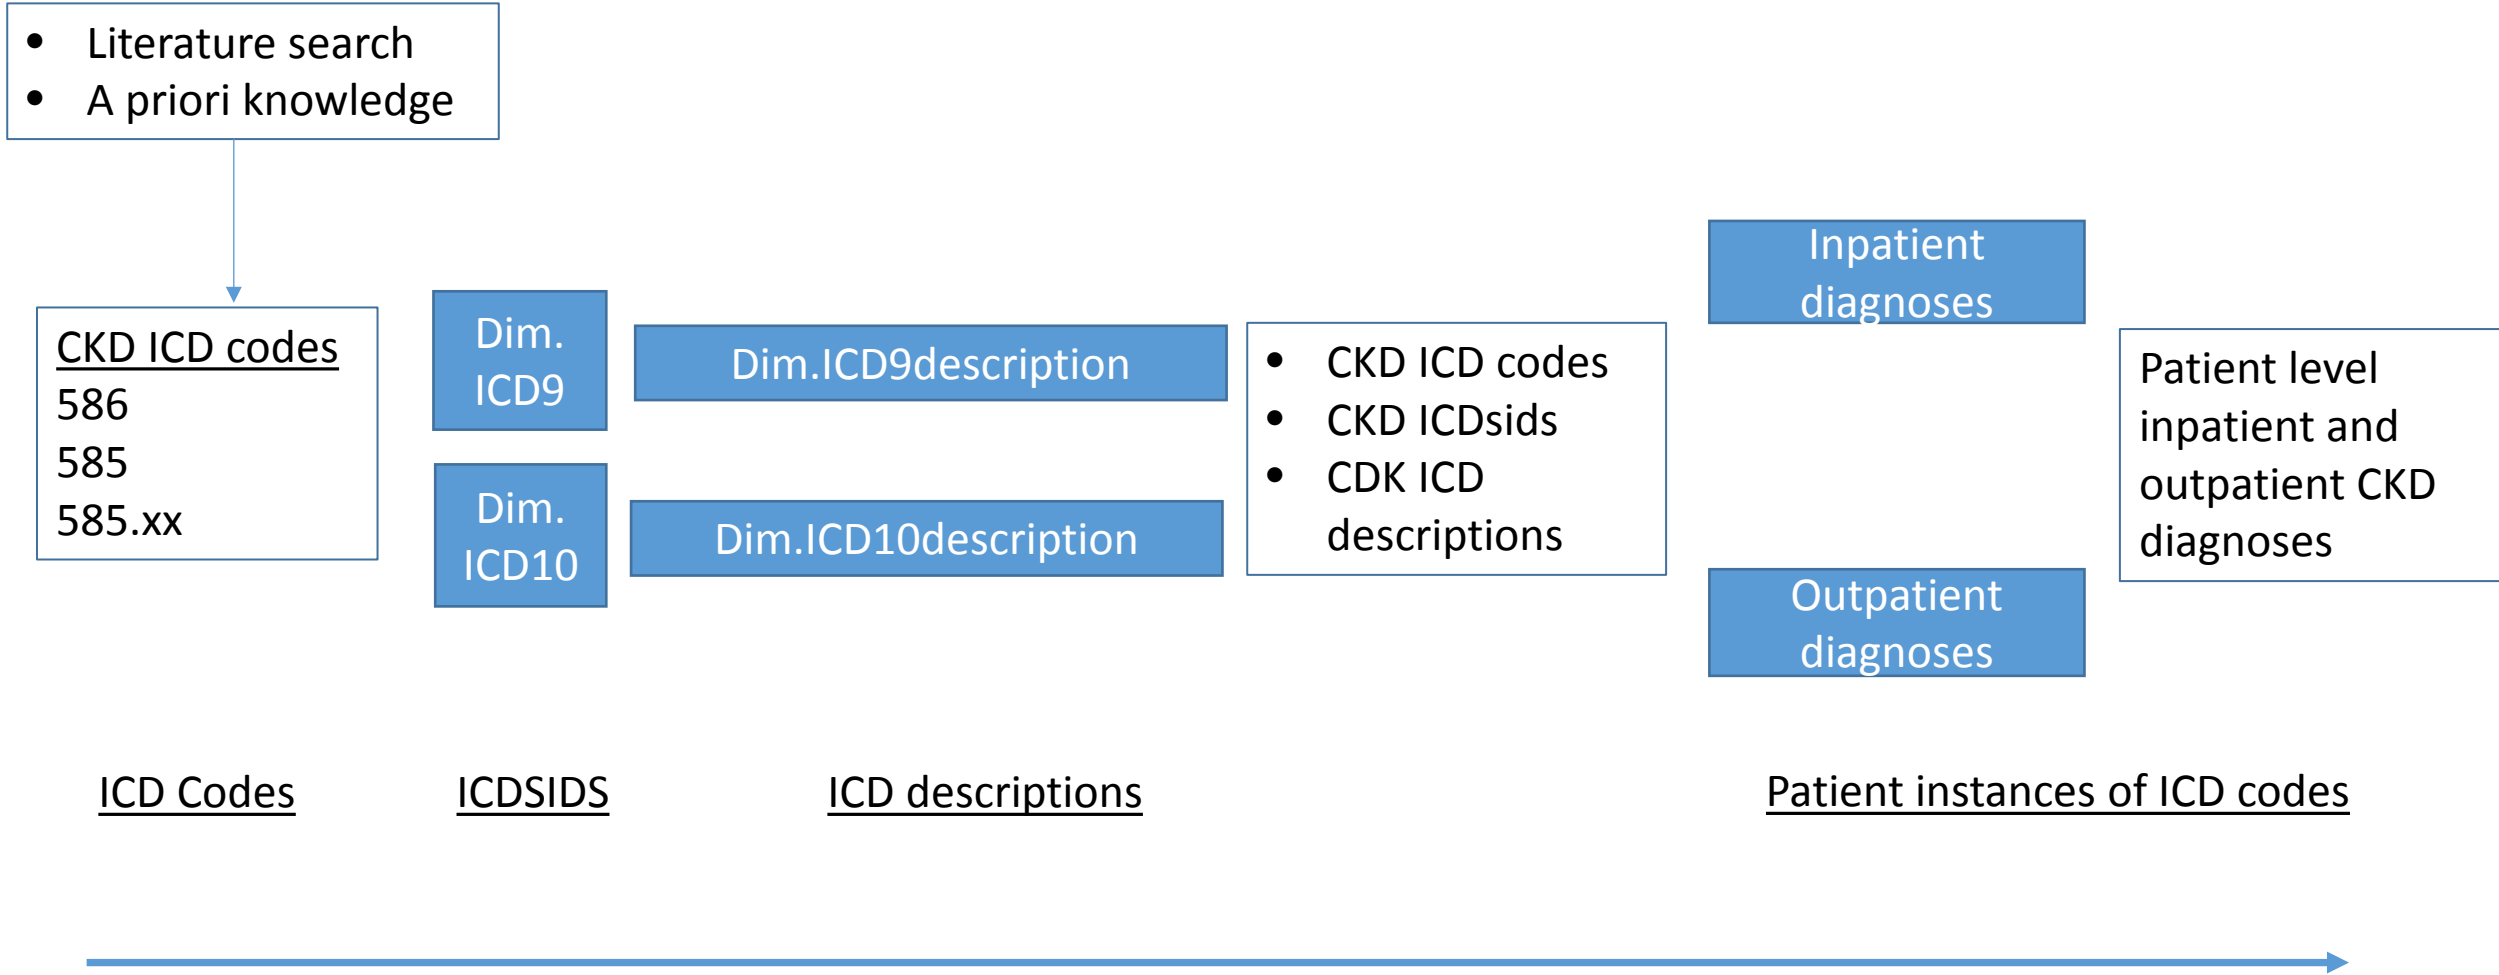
- Literature search
- A priori knowledge

CKD ICD codes
586
585
585.xx

Dim. ICD9

Dim. ICD10

Dim.ICD9description

Dim.ICD10description

- CKD ICD codes
- CKD ICDsids
- CDK ICD descriptions

Inpatient diagnoses

Outpatient diagnoses

Patient level inpatient and outpatient CKD diagnoses

ICD Codes

ICDSIDS

ICD descriptions

Patient instances of ICD codes